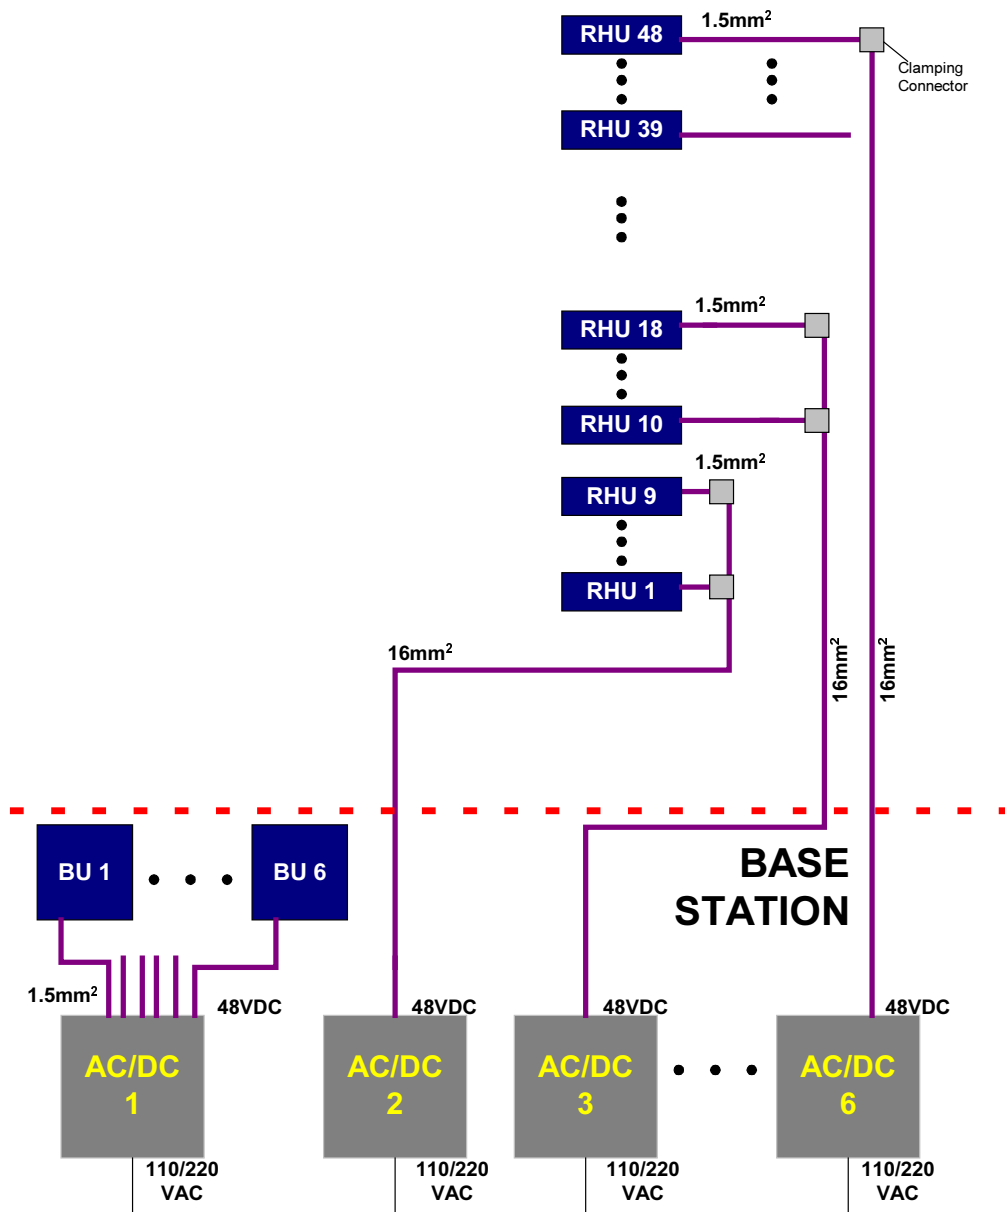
RHU 48
$1.5mm^2$
Clamping Connector
RHU 39
RHU 18
$1.5mm^2$
RHU 10
$1.5mm^2$
RHU 9
RHU 1
$16mm^2$
$16mm^2$
$16mm^2$
BU 1
BU 6
BASE STATION
$1.5mm^2$
48VDC
48VDC
48VDC
48VDC
AC/DC 1
AC/DC 2
AC/DC 3
AC/DC 6
110/220 VAC
110/220 VAC
110/220 VAC
110/220 VAC